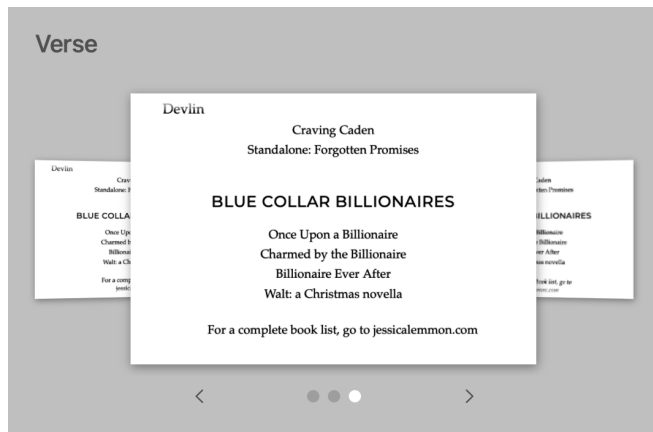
Verse

Devlin
Craving Caden
Standalone: Forgotten Promises

BLUE COLLAR BILLIONAIRES
Once Upon a Billionaire
Charmed by the Billionaire
Billionaire Ever After
Walt: a Christmas novella

For a complete book list, go to jessicalemmon.com

<

>